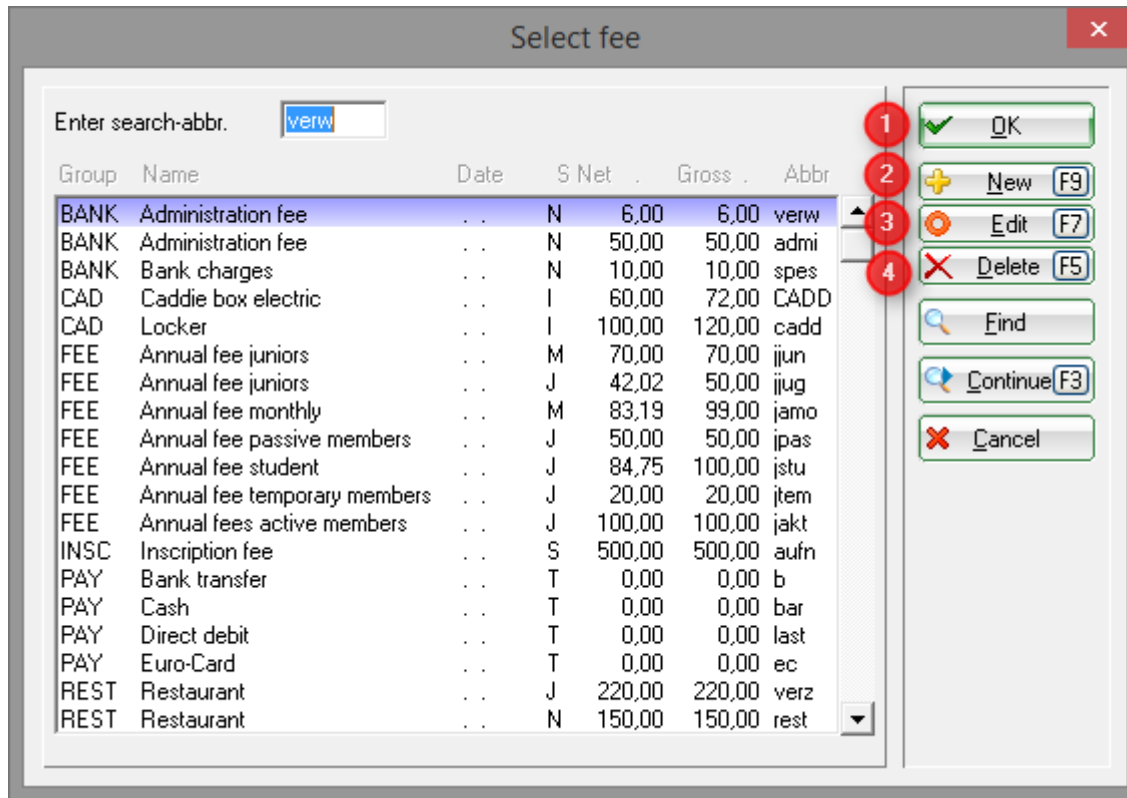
Select fee

Enter search-abbr. verw

| Group | Name | Date | S | Net | Gross | Abbr |
|---|---|---|---|---|---|---|
| BANK | Administration fee | . . | N | 6,00 | 6,00 | verw |
| BANK | Administration fee | . . | N | 50,00 | 50,00 | admi |
| BANK | Bank charges | . . | N | 10,00 | 10,00 | spes |
| CAD | Caddie box electric | . . | I | 60,00 | 72,00 | CADD |
| CAD | Locker | . . | I | 100,00 | 120,00 | cadd |
| FEE | Annual fee juniors | . . | M | 70,00 | 70,00 | jjun |
| FEE | Annual fee juniors | . . | J | 42,02 | 50,00 | jjug |
| FEE | Annual fee monthly | . . | M | 83,19 | 99,00 | jamo |
| FEE | Annual fee passive members | . . | J | 50,00 | 50,00 | jpas |
| FEE | Annual fee student | . . | J | 84,75 | 100,00 | jstu |
| FEE | Annual fee temporary members | . . | J | 20,00 | 20,00 | jtem |
| FEE | Annual fees active members | . . | J | 100,00 | 100,00 | jakt |
| INSC | Inscription fee | . . | S | 500,00 | 500,00 | aufn |
| PAY | Bank transfer | . . | T | 0,00 | 0,00 | b |
| PAY | Cash | . . | T | 0,00 | 0,00 | bar |
| PAY | Direct debit | . . | T | 0,00 | 0,00 | last |
| PAY | Euro-Card | . . | T | 0,00 | 0,00 | ec |
| REST | Restaurant | . . | J | 220,00 | 220,00 | verz |
| REST | Restaurant | . . | N | 150,00 | 150,00 | rest |

1 OK
2 New F9
3 Edit F7
4 Delete F5
Find
Continue F3
Cancel